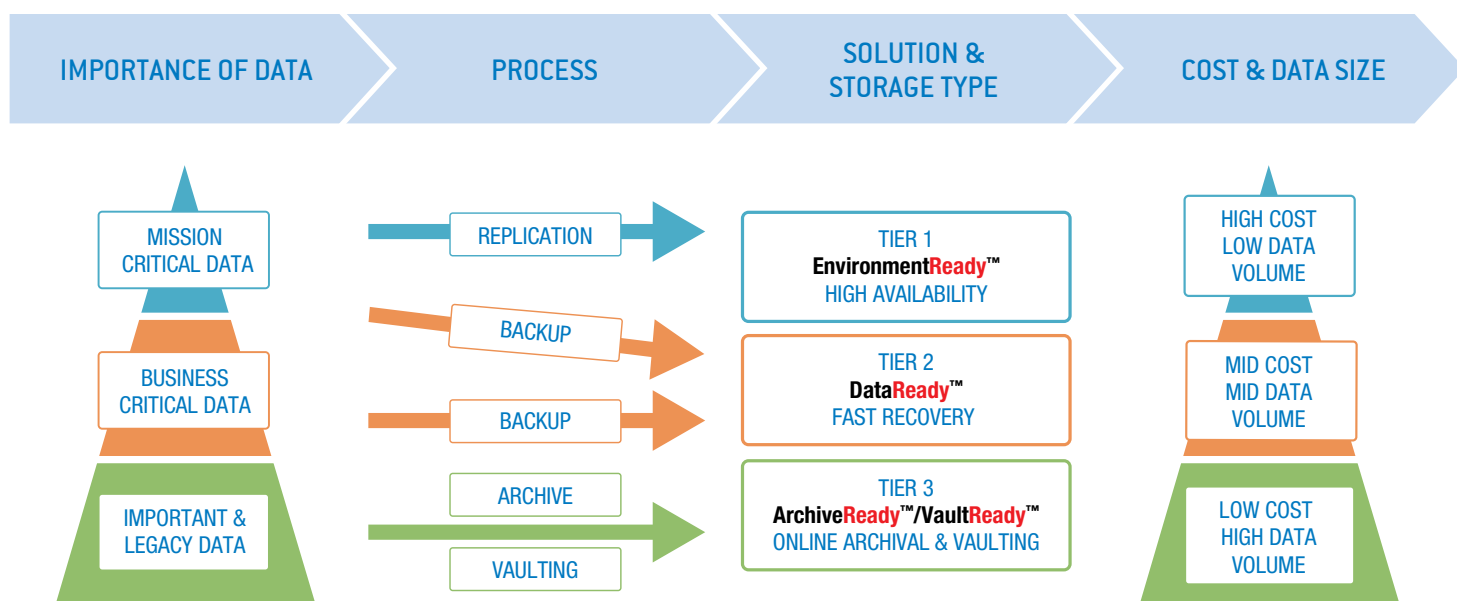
IMPORTANCE OF DATA

PROCESS

SOLUTION & STORAGE TYPE

COST & DATA SIZE

MISSION CRITICAL DATA

REPLICATION

TIER 1
EnvironmentReady™
HIGH AVAILABILITY

HIGH COST LOW DATA VOLUME

BACKUP

BUSINESS CRITICAL DATA

TIER 2
DataReady™
FAST RECOVERY

MID COST MID DATA VOLUME

BACKUP

ARCHIVE

IMPORTANT & LEGACY DATA

TIER 3
ArchiveReady™/VaultReady™
ONLINE ARCHIVAL & VAULTING

LOW COST HIGH DATA VOLUME

VAULTING